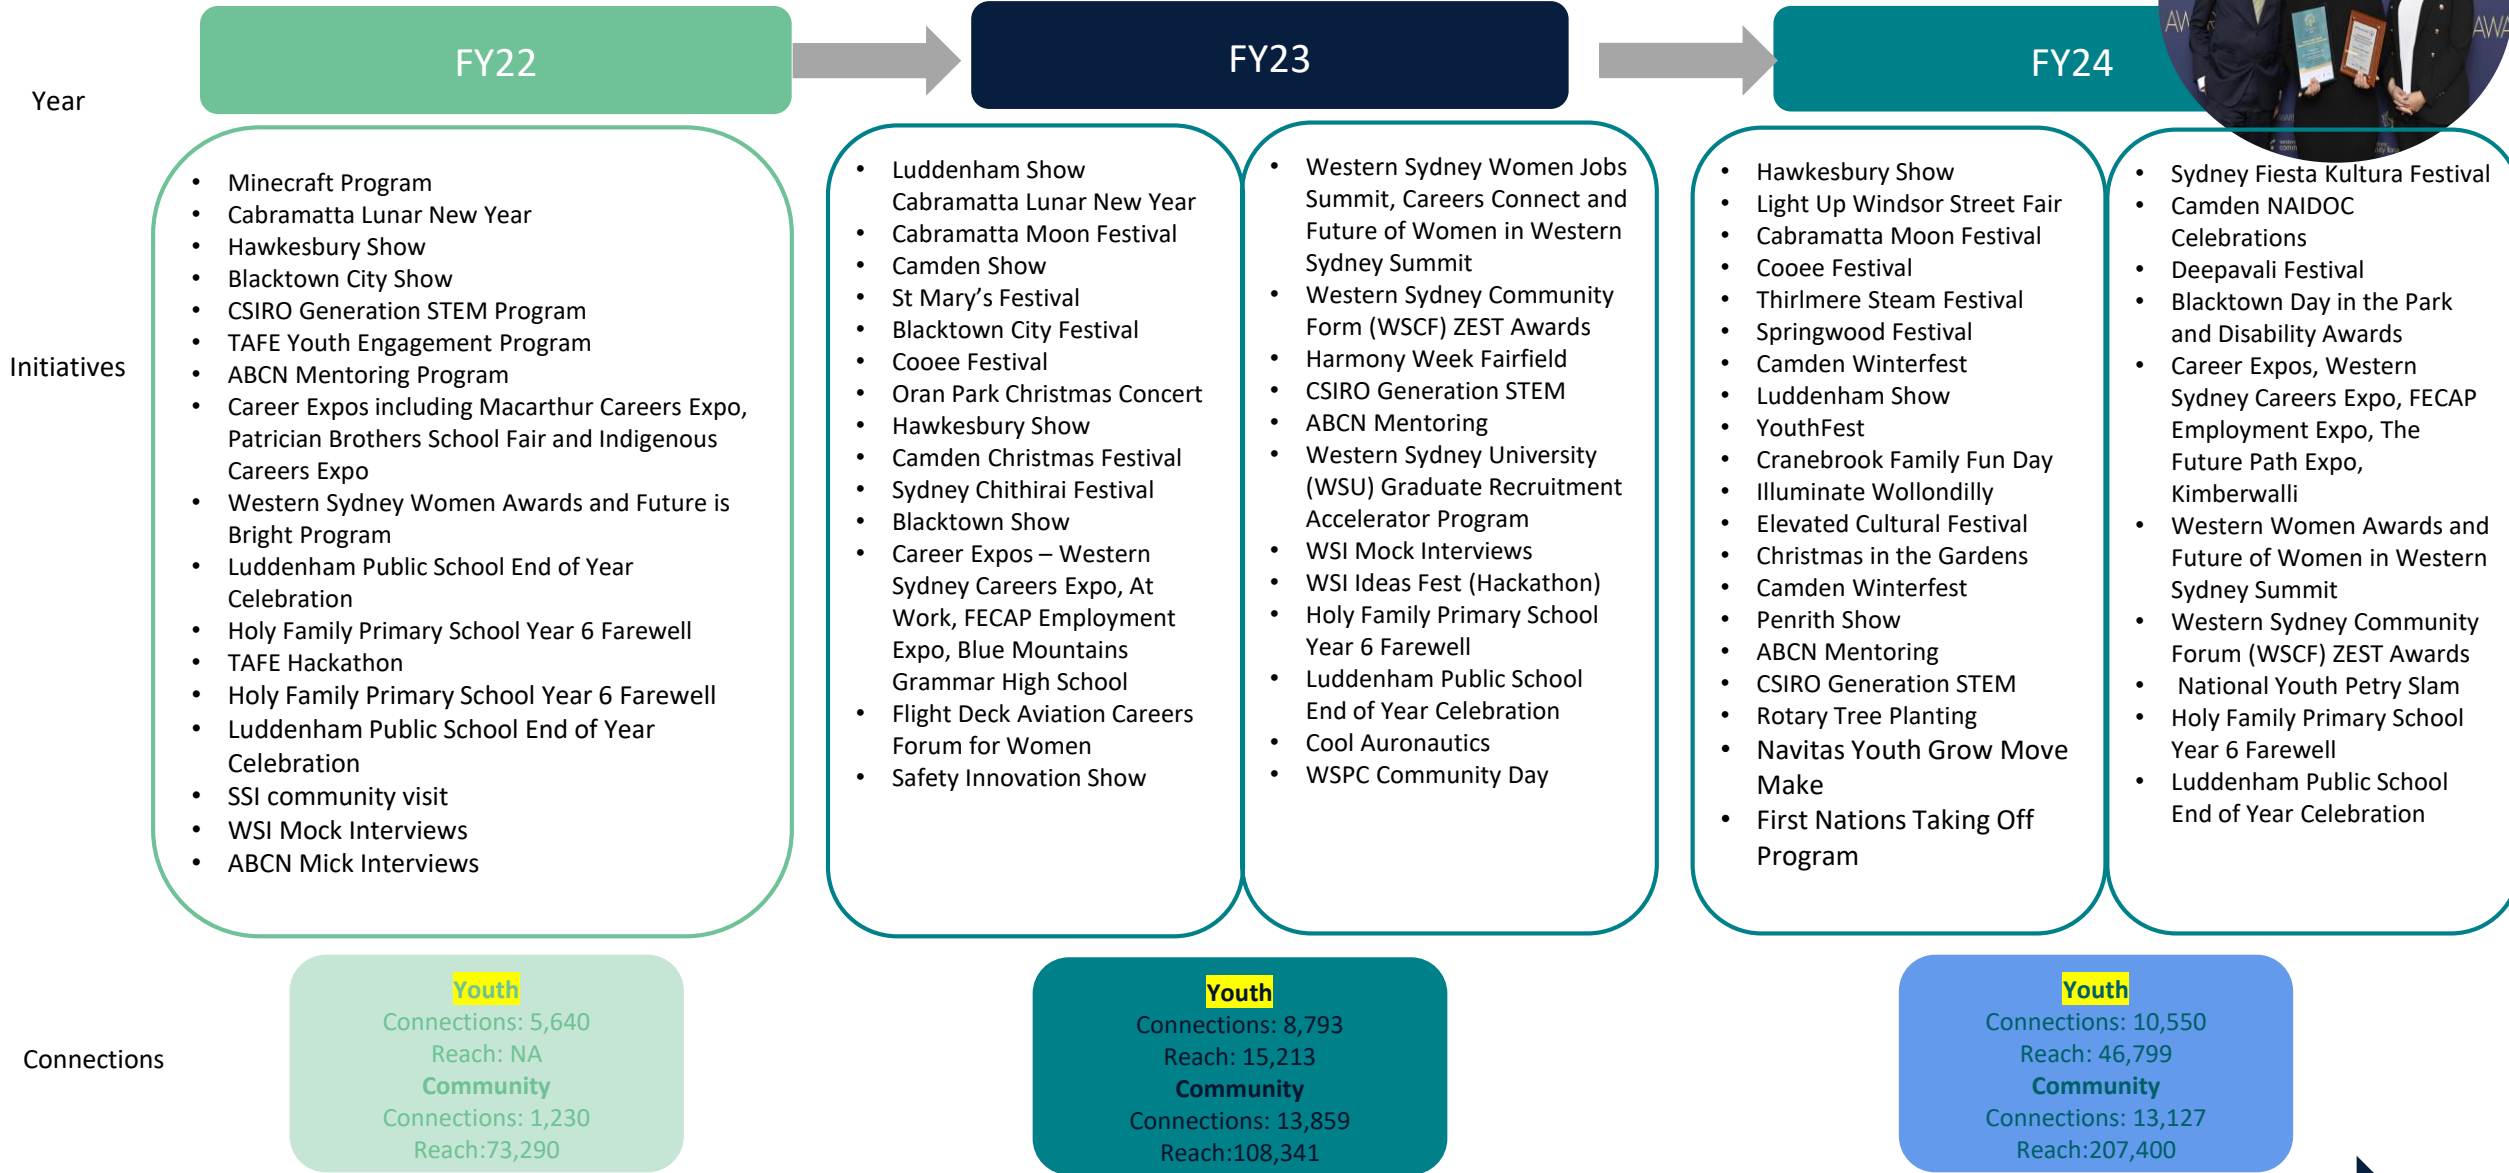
Year

FY22

FY23

FY24

AW

AWA

Initiatives

- Minecraft Program
- Cabramatta Lunar New Year
- Hawkesbury Show
- Blacktown City Show
- CSIRO Generation STEM Program
- TAFE Youth Engagement Program
- ABCN Mentoring Program
- Career Expos including Macarthur Careers Expo, Patrician Brothers School Fair and Indigenous Careers Expo
- Western Sydney Women Awards and Future is Bright Program
- Luddenham Public School End of Year Celebration
- Holy Family Primary School Year 6 Farewell
- TAFE Hackathon
- Holy Family Primary School Year 6 Farewell
- Luddenham Public School End of Year Celebration
- SSI community visit
- WSI Mock Interviews
- ABCN Mick Interviews

- Luddenham Show Cabramatta Lunar New Year
- Cabramatta Moon Festival
- Camden Show
- St Mary's Festival
- Blacktown City Festival
- Cooee Festival
- Oran Park Christmas Concert
- Hawkesbury Show
- Camden Christmas Festival
- Sydney Chithirai Festival
- Blacktown Show
- Career Expos – Western Sydney Careers Expo, At Work, FECAP Employment Expo, Blue Mountains Grammar High School
- Flight Deck Aviation Careers Forum for Women
- Safety Innovation Show

- Western Sydney Women Jobs Summit, Careers Connect and Future of Women in Western Sydney Summit
- Western Sydney Community Form (WSCF) ZEST Awards
- Harmony Week Fairfield
- CSIRO Generation STEM
- ABCN Mentoring
- Western Sydney University (WSU) Graduate Recruitment Accelerator Program
- WSI Mock Interviews
- WSI Ideas Fest (Hackathon)
- Holy Family Primary School Year 6 Farewell
- Luddenham Public School End of Year Celebration
- Cool Auronautics
- WSPC Community Day

- Hawkesbury Show
- Light Up Windsor Street Fair
- Cabramatta Moon Festival
- Cooee Festival
- Thirlmere Steam Festival
- Springwood Festival
- Camden Winterfest
- Luddenham Show
- YouthFest
- Cranebrook Family Fun Day
- Illuminate Wollondilly
- Elevated Cultural Festival
- Christmas in the Gardens
- Camden Winterfest
- Penrith Show
- ABCN Mentoring
- CSIRO Generation STEM
- Rotary Tree Planting
- Navitas Youth Grow Move Make
- First Nations Taking Off Program

- Sydney Fiesta Kultura Festival
- Camden NAIDOC Celebrations
- Deepavali Festival
- Blacktown Day in the Park and Disability Awards
- Career Expos, Western Sydney Careers Expo, FECAP Employment Expo, The Future Path Expo, Kimberwalli
- Western Women Awards and Future of Women in Western Sydney Summit
- Western Sydney Community Forum (WSCF) ZEST Awards
- National Youth Petry Slam
- Holy Family Primary School Year 6 Farewell
- Luddenham Public School End of Year Celebration

Connections

Youth
Connections: 5,640
Reach: NA
Community
Connections: 1,230
Reach:73,290

Youth
Connections: 8,793
Reach: 15,213
Community
Connections: 13,859
Reach:108,341

Youth
Connections: 10,550
Reach: 46,799
Community
Connections: 13,127
Reach:207,400